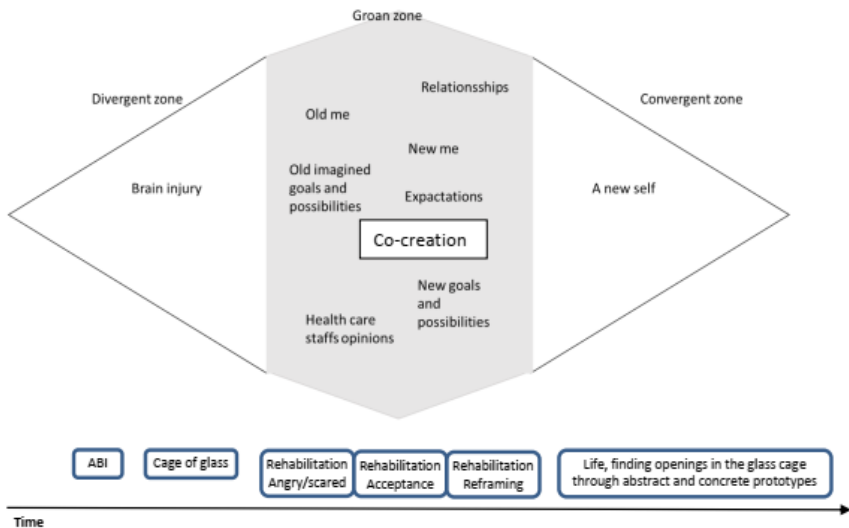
Groan zone

Divergent zone

Relationsships

Convergent zone

Old me

New me

Brain injury

Old imagined goals and possibilities

Expactations

A new self

Co-creation

New goals and possibilities

Health care staffs opinions

ABI

Cage of glass

Rehabilitation Angry/scared

Rehabilitation Acceptance

Rehabilitation Reframing

Life, finding openings in the glass cage through abstract and concrete prototypes

Time